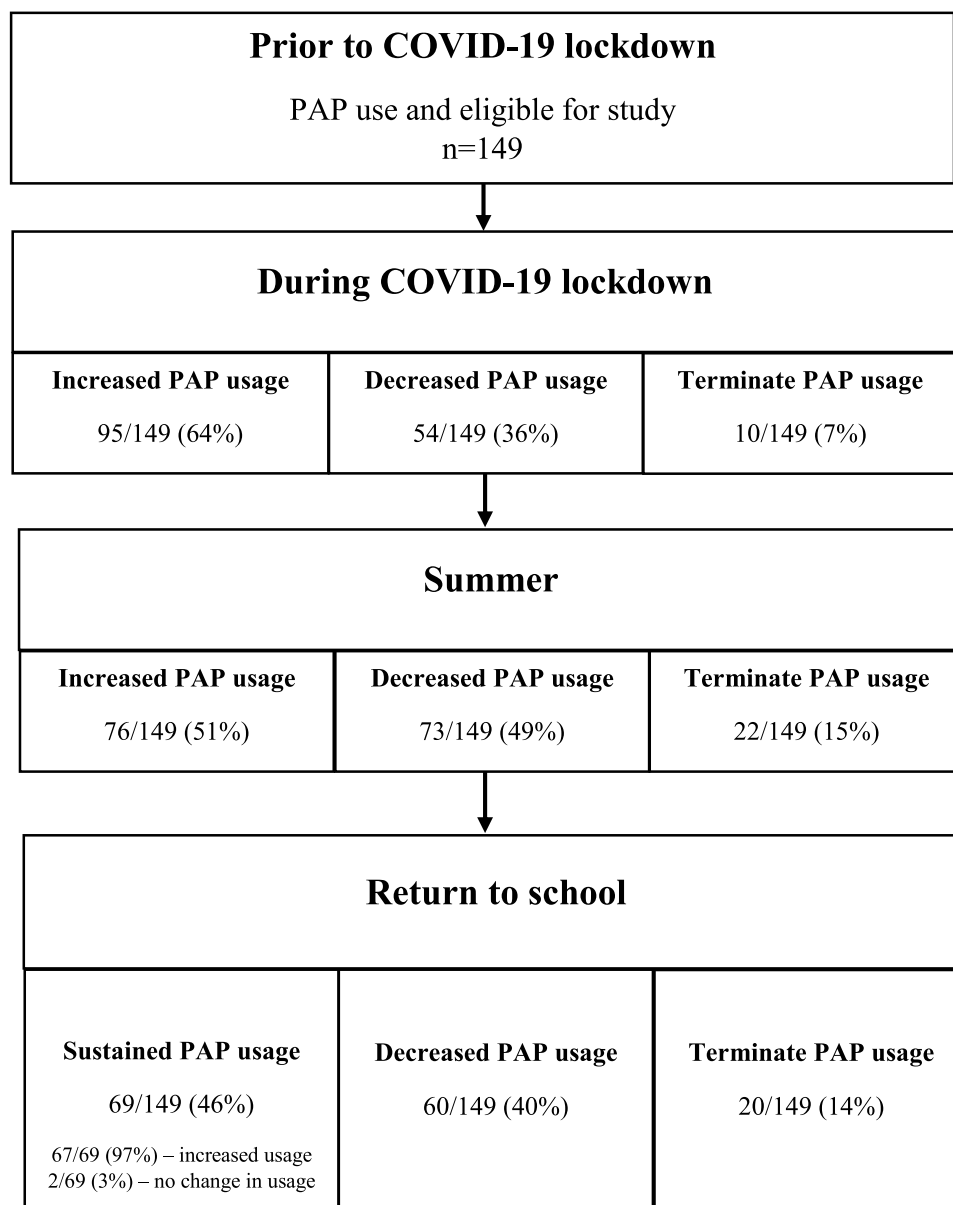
Prior to COVID-19 lockdown

PAP use and eligible for study
n=149

During COVID-19 lockdown

Increased PAP usage
95/149 (64%)

Decreased PAP usage
54/149 (36%)

Terminate PAP usage
10/149 (7%)

Summer

Increased PAP usage
76/149 (51%)

Decreased PAP usage
73/149 (49%)

Terminate PAP usage
22/149 (15%)

Return to school

Sustained PAP usage
69/149 (46%)
67/69 (97%) – increased usage
2/69 (3%) – no change in usage

Decreased PAP usage
60/149 (40%)

Terminate PAP usage
20/149 (14%)